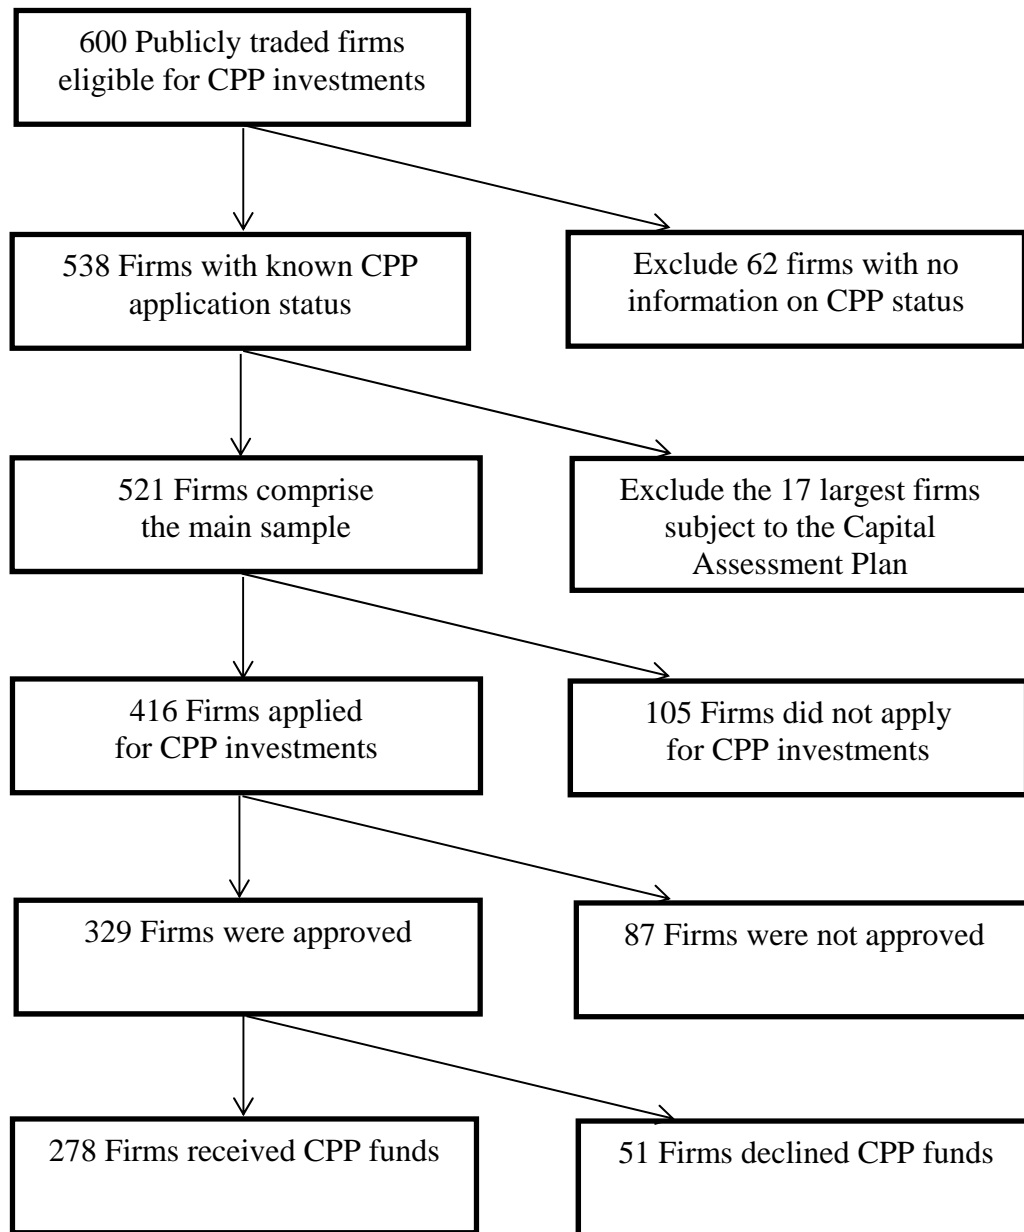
600 Publicly traded firms eligible for CPP investments

538 Firms with known CPP application status

Exclude 62 firms with no information on CPP status

521 Firms comprise the main sample

Exclude the 17 largest firms subject to the Capital Assessment Plan

416 Firms applied for CPP investments

105 Firms did not apply for CPP investments

329 Firms were approved

87 Firms were not approved

278 Firms received CPP funds

51 Firms declined CPP funds